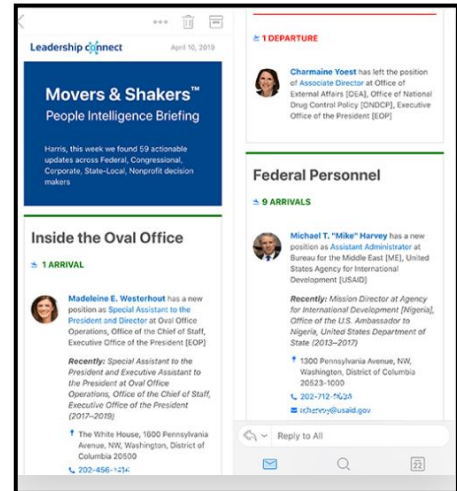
Leadership connect

April 10, 2019

Movers & Shakers™
People Intelligence Briefing

Harris, this week we found 59 actionable updates across Federal, Congressional, Corporate, State-Local, Nonprofit decision makers

Inside the Oval Office

1 ARRIVAL

Madeleine E. Westerhout has a new position as Special Assistant to the President and Director at Oval Office Operations, Office of the Chief of Staff, Executive Office of the President [EOP]

Recently: Special Assistant to the President and Executive Assistant to the President at Oval Office Operations, Office of the Chief of Staff, Executive Office of the President (2017–2019)

The White House, 1600 Pennsylvania Avenue, NW, Washington, District of Columbia 20500

202-456-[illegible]

1 DEPARTURE

Charmaine Yoest has left the position of Associate Director at Office of External Affairs [OEA], Office of National Drug Control Policy [ONDCP], Executive Office of the President [EOP]

Federal Personnel

9 ARRIVALS

Michael T. "Mike" Harvey has a new position as Assistant Administrator at Bureau for the Middle East [ME], United States Agency for International Development [USAID]

Recently: Mission Director at Agency for International Development [Nigeria], Office of the U.S. Ambassador to Nigeria, United States Department of State (2013–2017)

1300 Pennsylvania Avenue, NW, Washington, District of Columbia 20523-1000

202-712-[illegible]

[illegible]@usaid.gov

Reply to All

22